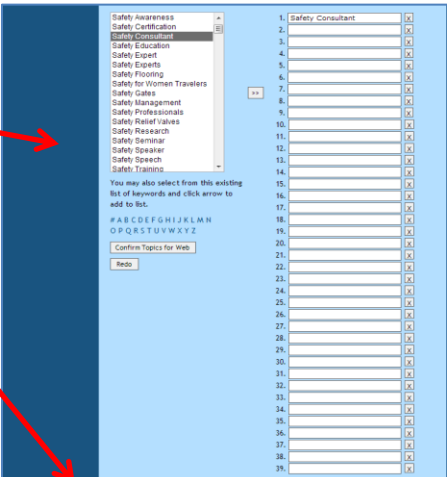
Safety Awareness
Safety Certification
Safety Consultant
Safety Education
Safety Expert
Safety Experts
Safety Flooring
Safety for Women Travelers
Safety Gates
Safety Management
Safety Professionals
Safety Relief Valves
Safety Research
Safety Seminar
Safety Speaker
Safety Speech
Safety Training

You may also select from this existing list of keywords and click arrow to add to list.

# A B C D E F G H I J K L M N O P Q R S T U V W X Y Z

Confirm Topics for Web

Redo

>>

1. Safety Consultant x
2. x
3. x
4. x
5. x
6. x
7. x
8. x
9. x
10. x
11. x
12. x
13. x
14. x
15. x
16. x
17. x
18. x
19. x
20. x
21. x
22. x
23. x
24. x
25. x
26. x
27. x
28. x
29. x
30. x
31. x
32. x
33. x
34. x
35. x
36. x
37. x
38. x
39. x